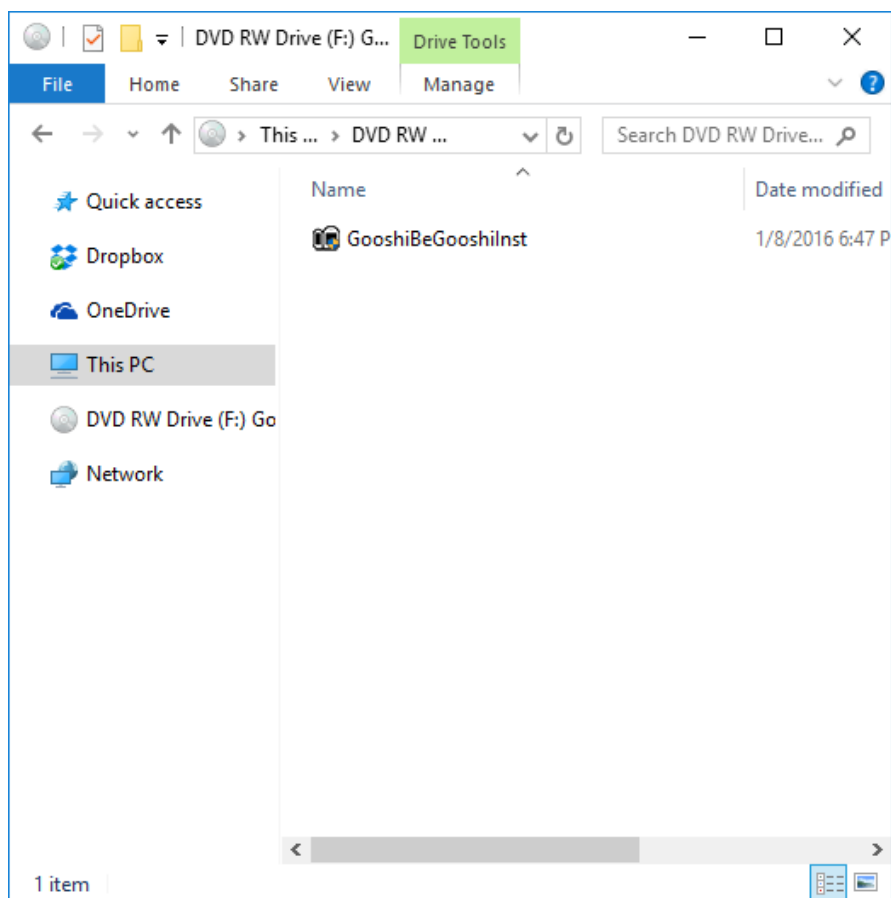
DVD RW Drive (F:) G...

Drive Tools

File

Home

Share

View

Manage

This ... > DVD RW ...

Search DVD RW Drive...

Quick access

Dropbox

OneDrive

This PC

DVD RW Drive (F:) Go

Network

Name

Date modified

GooshiBeGooshiInst

1/8/2016 6:47 P

1 item